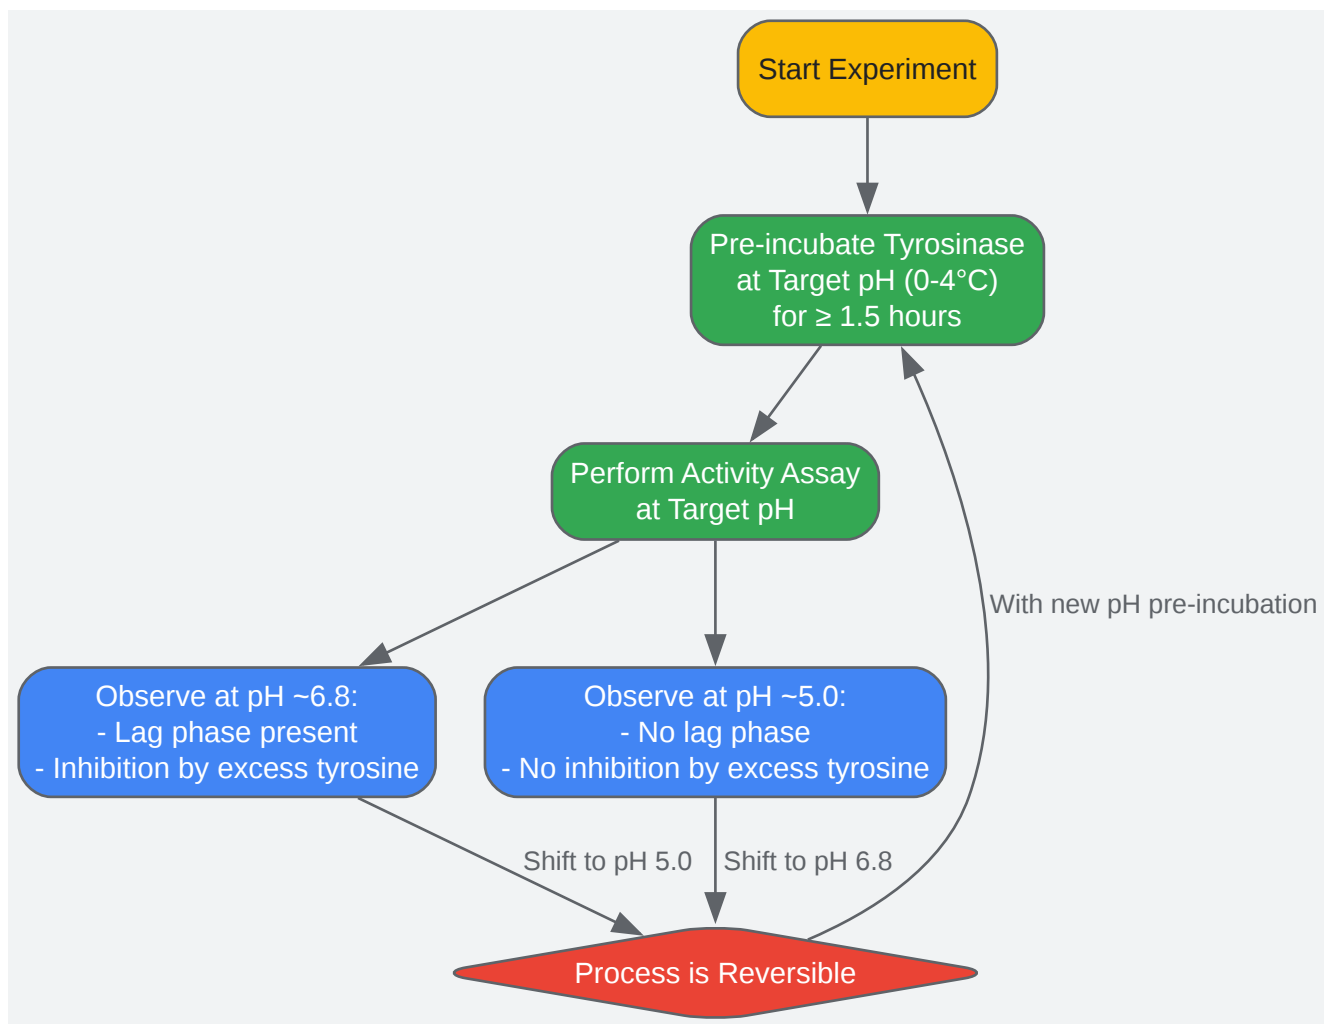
Start Experiment

Pre-incubate Tyrosinase at Target pH (0-4°C) for ≥ 1.5 hours

Perform Activity Assay at Target pH

With new pH pre-incubation

Observe at pH ~6.8:
- Lag phase present
- Inhibition by excess tyrosine

Observe at pH ~5.0:
- No lag phase
- No inhibition by excess tyrosine

Shift to pH 5.0

Shift to pH 6.8

Process is Reversible